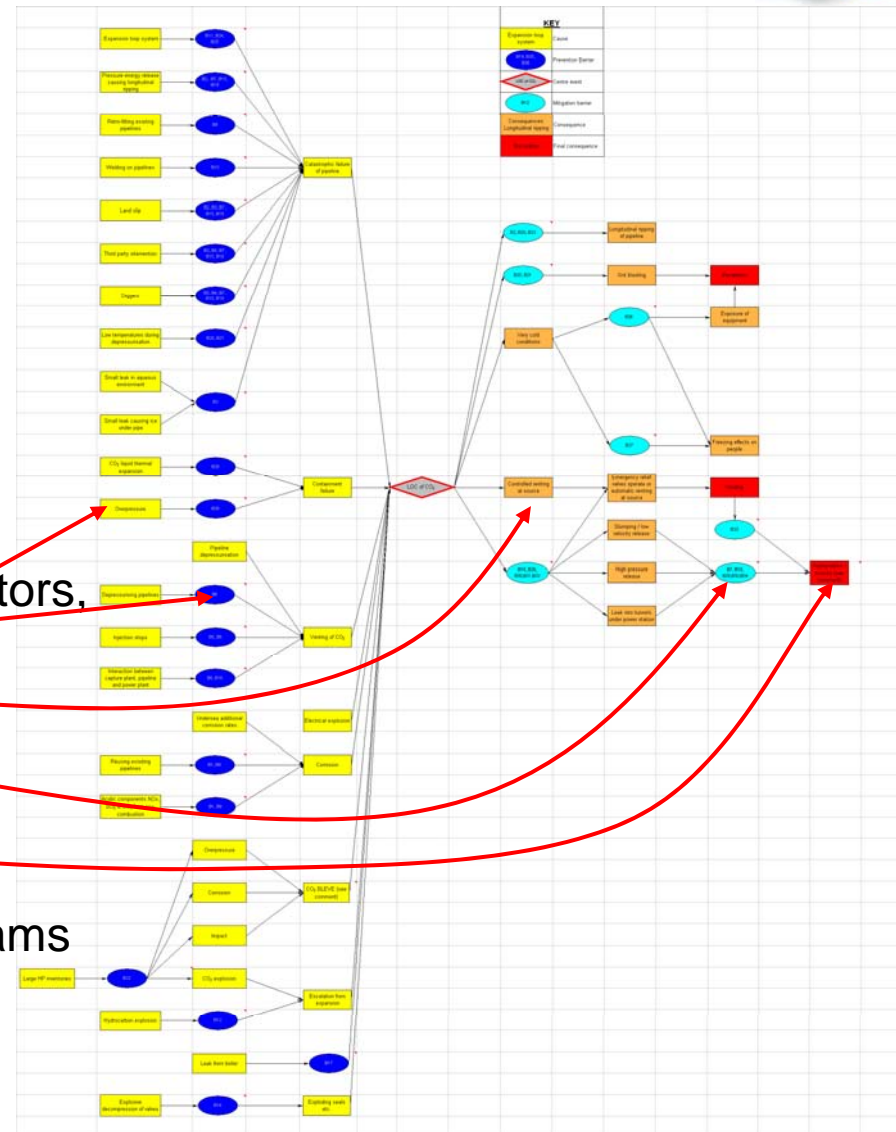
KEY

| Expansion loop system | Cause |
|---|---|
| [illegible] | Prevention Barrier |
| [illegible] | Centre event |
| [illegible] | Mitigation barrier |
| Consequences Longitudinal ripping | Consequence |
| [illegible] | Final consequence |

Expansion loop system

Pressure energy release causing longitudinal ripping

Retro-fitting existing pipelines

Welding on pipelines

Land slip

Third party intervention

Diggers

Low temperatures during depressurisation

Small leak in aqueous environment

Small leak causing ice under pipe

$CO_2$ liquid thermal expansion

Overpressure

Pipeline depressurisation

Depressurising pipelines

Injection stops

Interaction between capture plant, pipeline and power plant

Underrate additional corrosion rates

Reusing existing pipelines

Acidic components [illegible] combustion

Overpressure

Corrosion

Impact

Large HP inventories

$CO_2$ explosion

Hydrocarbon explosion

Leak from boiler

Explosive decompression of valves

Catastrophic failure of pipeline

Containment failure

Venting of $CO_2$

Electrical explosion

Corrosion

$CO_2$ SLEEVE (see comment)

Escalation from expansion

Exploding seals etc.

LOC of $CO_2$

Very cold conditions

Controlled venting at source

Longitudinal ripping of pipeline

Grit blasting

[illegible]

Exposure of equipment

Freezing effects on people

Emergency relief valves operate or automatic venting at source

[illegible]

Slumping / low velocity release

High pressure release

Leak into tunnels under power station

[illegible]

tors,

ams